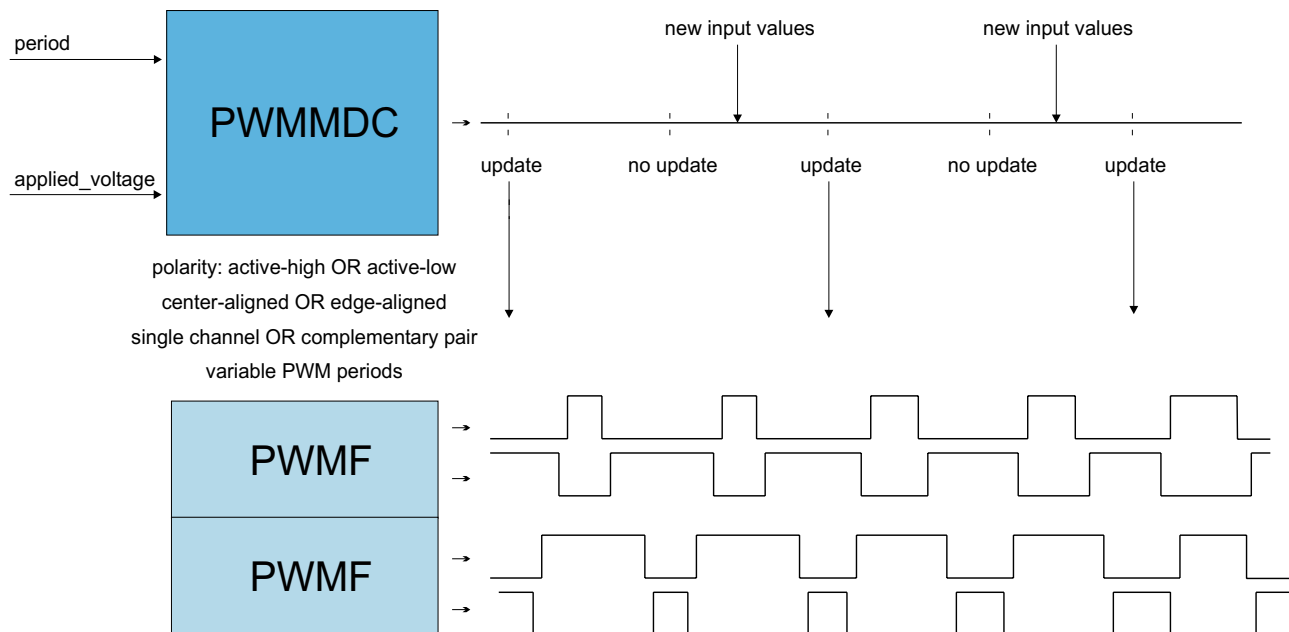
period

applied_voltage

PWMMDC

new input values

new input values

update

no update

update

no update

update

polarity: active-high OR active-low
center-aligned OR edge-aligned
single channel OR complementary pair
variable PWM periods

PWMF

PWMF